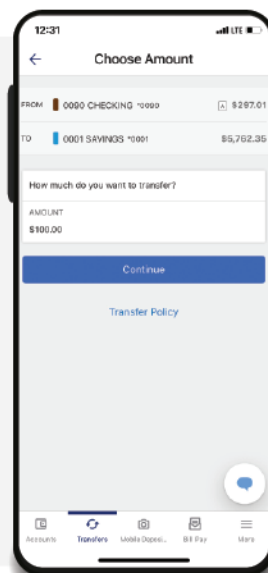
12:31

LTE

←

Choose Amount

FROM 0090 CHECKING *0090 $287.01

TO 0001 SAVINGS *0001 $5,762.35

How much do you want to transfer?

AMOUNT

$100.00

Continue

Transfer Policy

Accounts

Transfers

Mobile Deposi...

Bill Pay

More